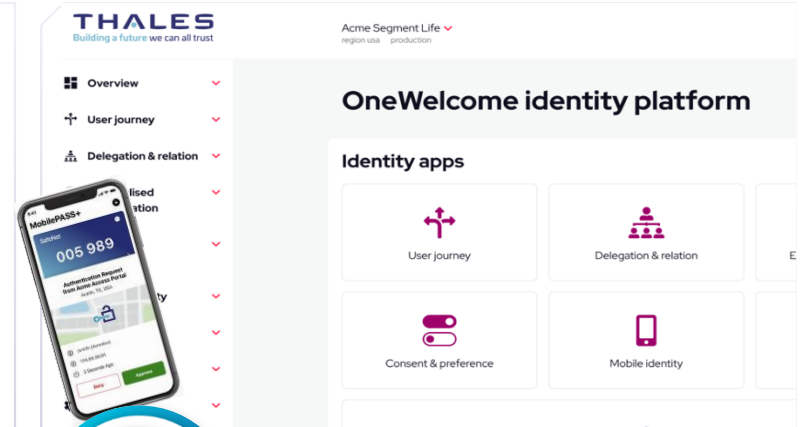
THALES
Building a future we can all trust

Acme Segment Life
region usa production

Overview
User journey
Delegation & relation
lised
ation
ty

OneWelcome identity platform

Identity apps

User journey
Delegation & relation
Consent & preference
Mobile identity

MobilePASS+
SafeNet
005 989
Authentication Request from Acme Access Portal
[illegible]
Deny
Approve